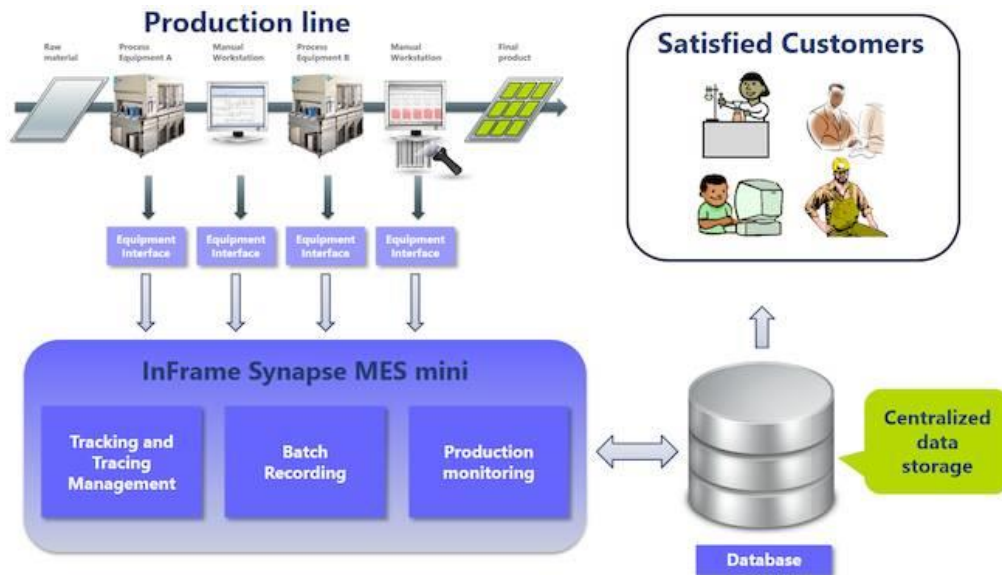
Production line

Raw material

Process Equipment A

Manual Workstation

Process Equipment B

Manual Workstation

Final product

Equipment Interface

Equipment Interface

Equipment Interface

Equipment Interface

Satisfied Customers

InFrame Synapse MES mini

Tracking and Tracing Management

Batch Recording

Production monitoring

Centralized data storage

Database